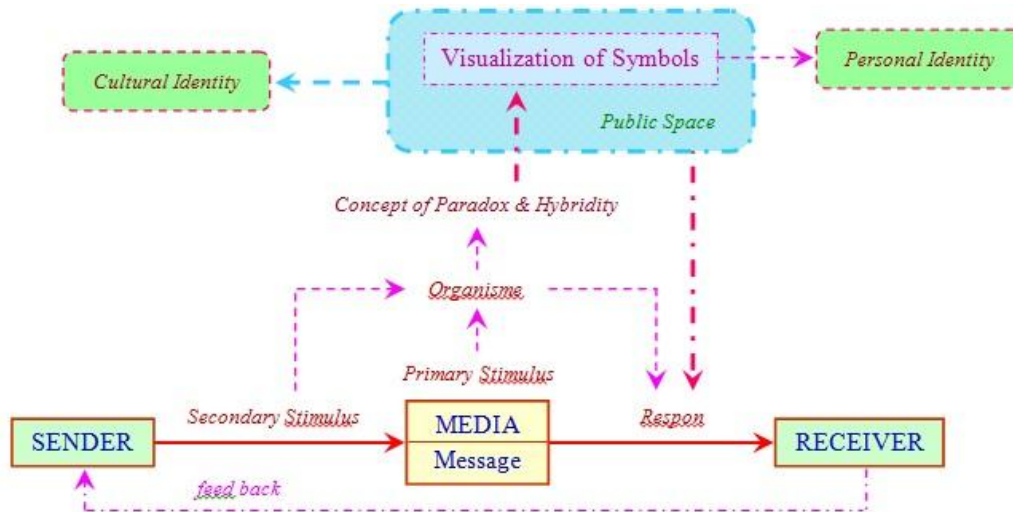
Cultural Identity

Visualization of Symbols

Personal Identity

Public Space

Concept of Paradox & Hybridity

Organisme

Primary Stimulus

Secondary Stimulus

Respon

SENDER

MEDIA

Message

RECEIVER

feed back